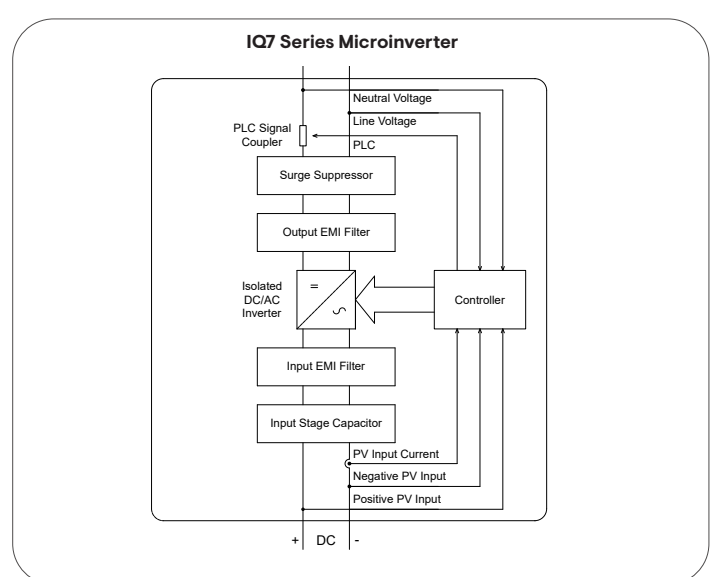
IQ7 Series Microinverter

Neutral Voltage

Line Voltage

PLC Signal Coupler

PLC

Surge Suppressor

Output EMI Filter

Isolated DC/AC Inverter

=

~

Controller

Input EMI Filter

Input Stage Capacitor

PV Input Current

Negative PV Input

Positive PV Input

+ DC -